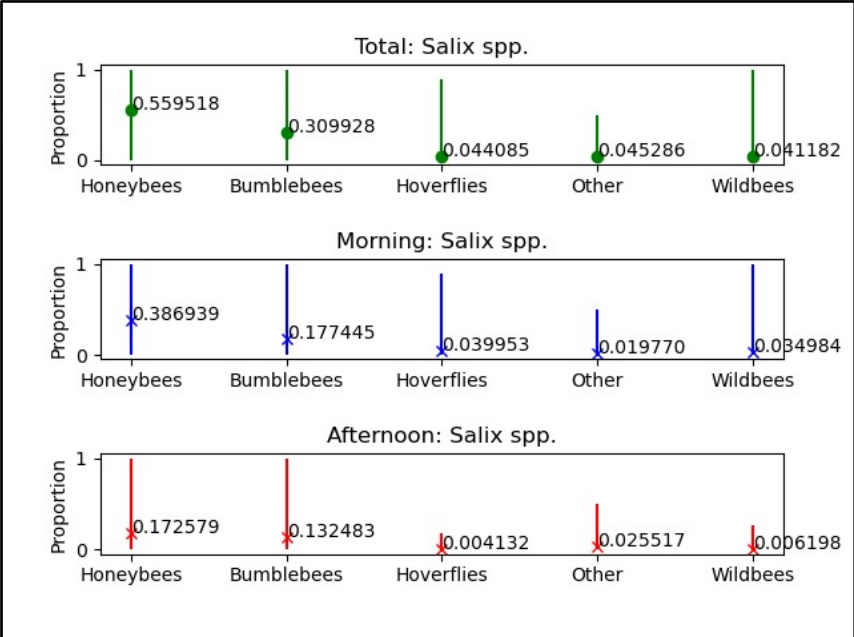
Total: Salix spp.

Proportion

1

0

0.559518

0.309928

0.044085

0.045286

0.041182

Honeybees Bumblebees Hoverflies Other Wildbees

Morning: Salix spp.

Proportion

1

0

0.386939

0.177445

0.039953

0.019770

0.034984

Honeybees Bumblebees Hoverflies Other Wildbees

Afternoon: Salix spp.

Proportion

1

0

0.172579

0.132483

0.004132

0.025517

0.006198

Honeybees Bumblebees Hoverflies Other Wildbees